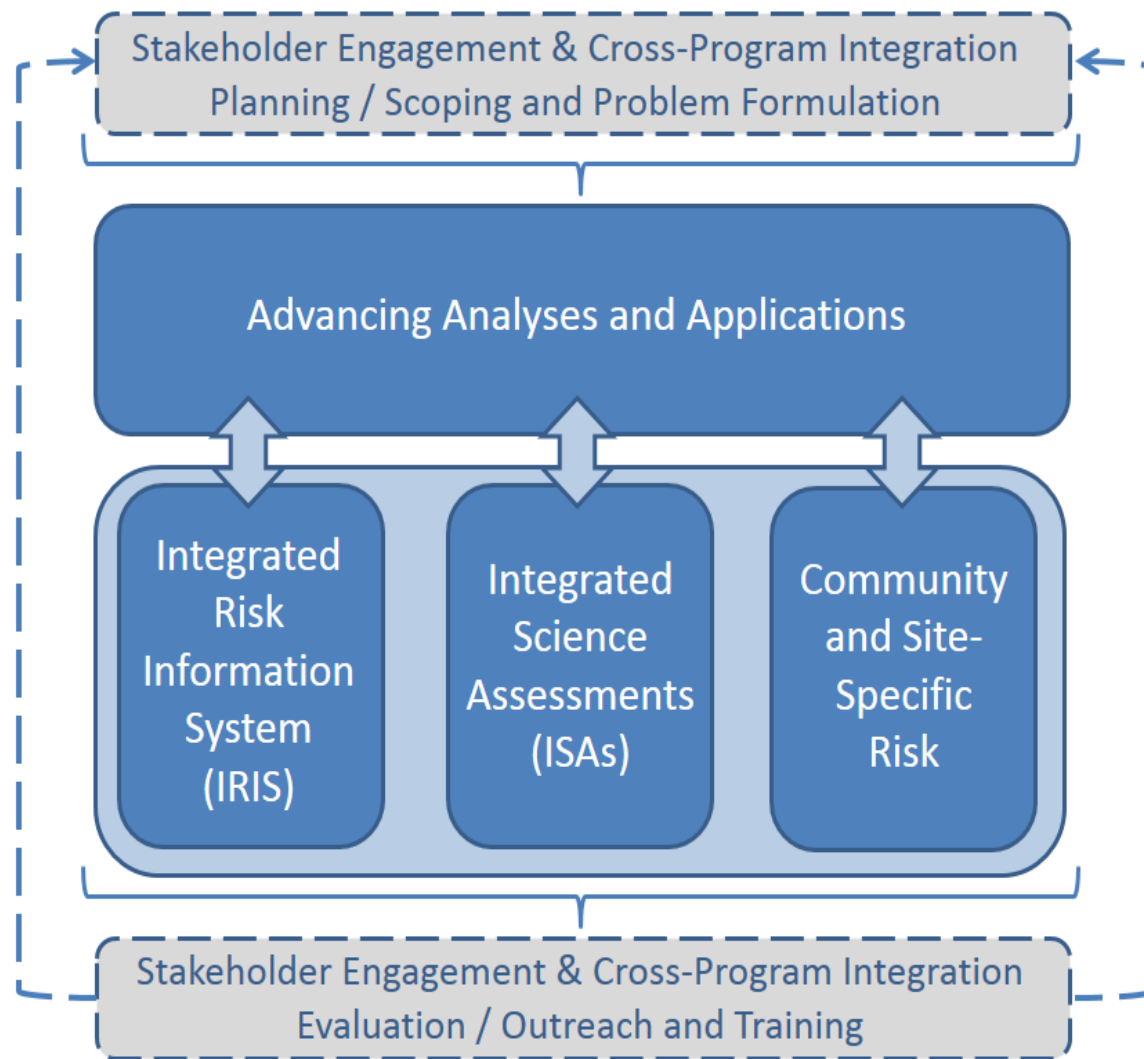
Stakeholder Engagement & Cross-Program Integration
Planning / Scoping and Problem Formulation

Advancing Analyses and Applications

Integrated Risk Information System (IRIS)

Integrated Science Assessments (ISAs)

Community and Site-Specific Risk

Stakeholder Engagement & Cross-Program Integration
Evaluation / Outreach and Training